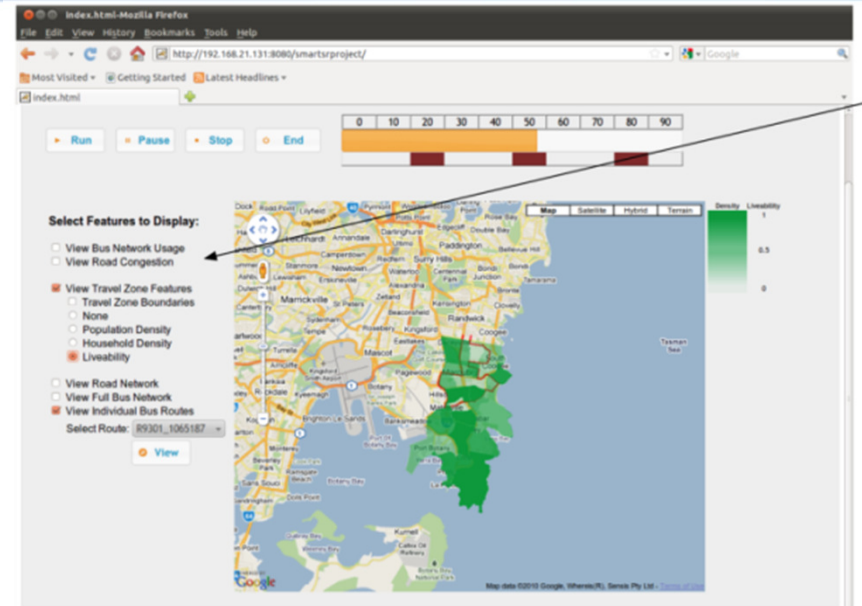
index.html-Mozilla Firefox

File Edit View History Bookmarks Tools Help

http://192.168.21.131:8080/smartsrproject/

Google

Most Visited Getting Started Latest Headlines

index.html

Run Pause Stop End

| 0 | 10 | 20 | 30 | 40 | 50 | 60 | 70 | 80 | 90 |
|---|---|---|---|---|---|---|---|---|---|

Select Features to Display:

View Bus Network Usage
View Road Congestion

View Travel Zone Features
Travel Zone Boundaries
None
Population Density
Household Density
Liveability

View Road Network
View Full Bus Network
View Individual Bus Routes

Select Route: R9301_1065187

View

Map Satellite Hybrid Terrain

Density Liveability
1
0.5
0

Lilyfield Balmain Darlinghurst Annandale Paddington Camperdown Newtown Surry Hills Marrickville Randwick Coogee Mascot Botany Pagewood Maroubra Bankstown Tasman Sea

Google

Map data ©2010 Google, Whereis(R), Sensis Pty Ltd - Terms of Use